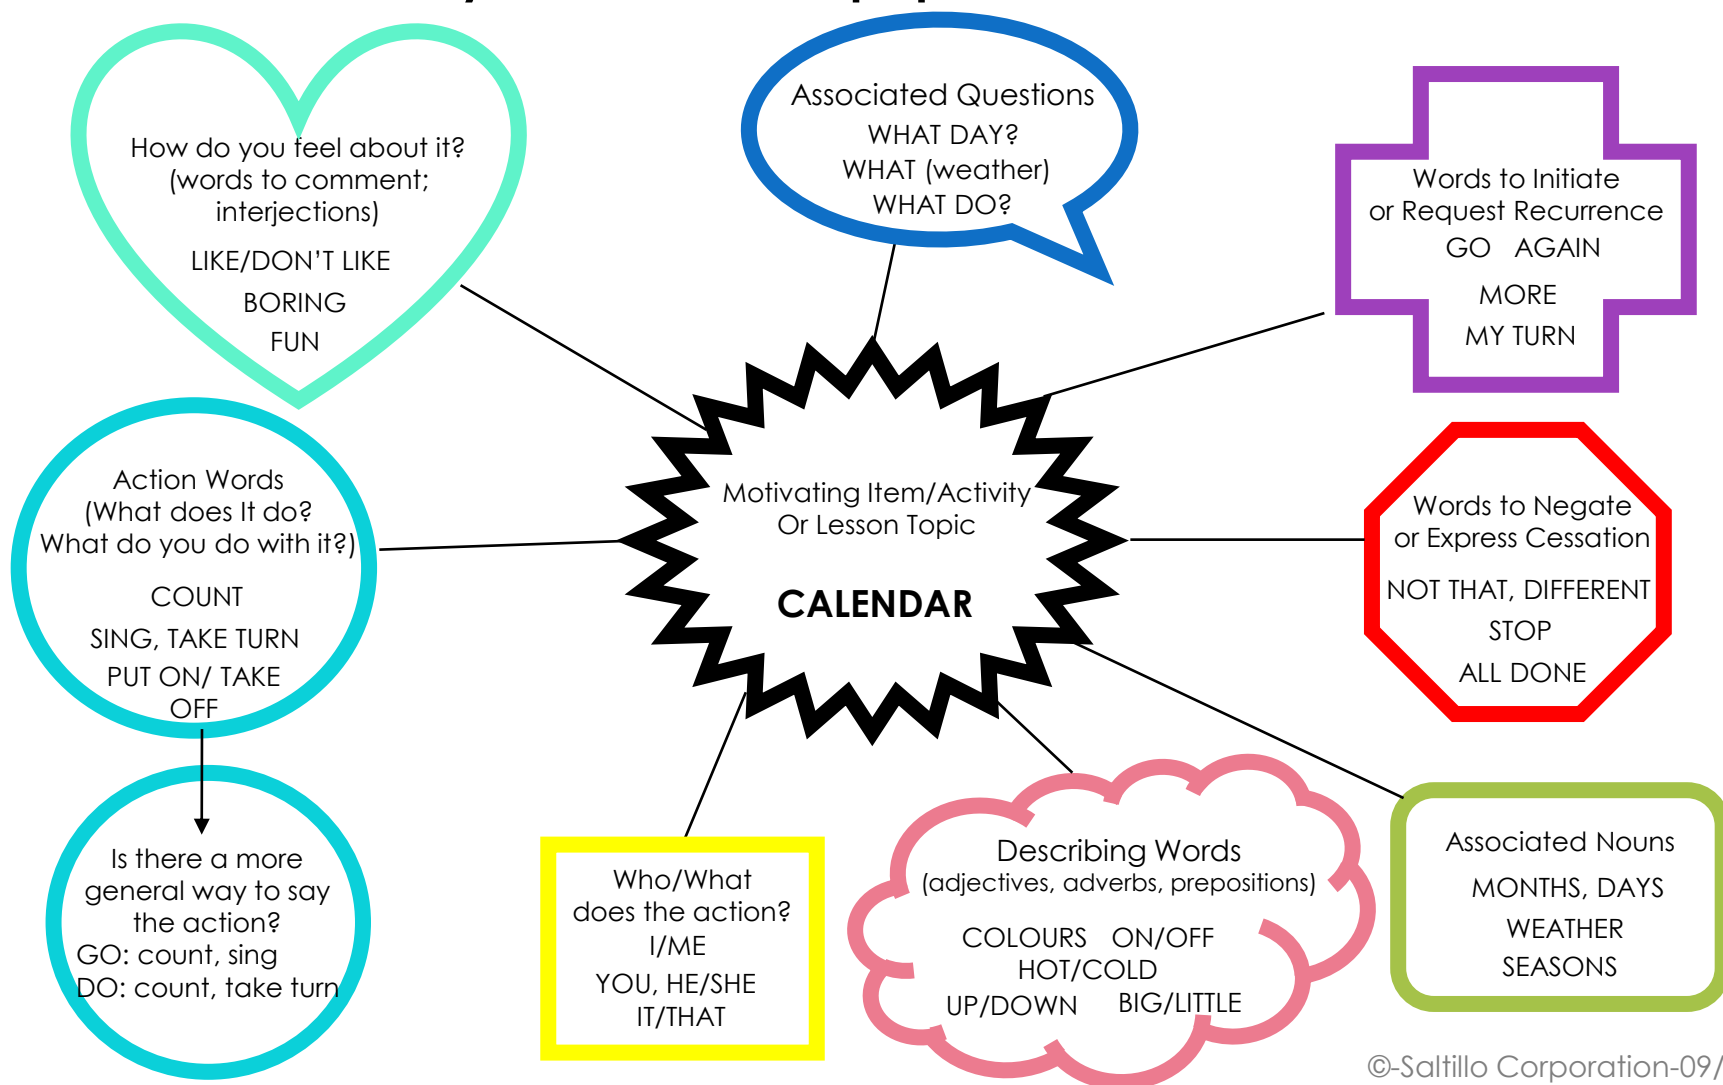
How do you feel about it?
(words to comment;
interjections)

LIKE/DON'T LIKE

BORING

FUN

Associated Questions
WHAT DAY?
WHAT (weather)
WHAT DO?

Words to Initiate
or Request Recurrence
GO AGAIN

MORE

MY TURN

Action Words
(What does It do?
What do you do with it?)

COUNT

SING, TAKE TURN

PUT ON/ TAKE OFF

Motivating Item/Activity
Or Lesson Topic

CALENDAR

Words to Negate
or Express Cessation

NOT THAT, DIFFERENT

STOP

ALL DONE

Is there a more general way to say the action?
GO: count, sing
DO: count, take turn

Who/What
does the action?
I/ME
YOU, HE/SHE
IT/THAT

Describing Words
(adjectives, adverbs, prepositions)

COLOURS ON/OFF
HOT/COLD
UP/DOWN BIG/LITTLE

Associated Nouns
MONTHS, DAYS
WEATHER
SEASONS

©-Saltillo Corporation-09/